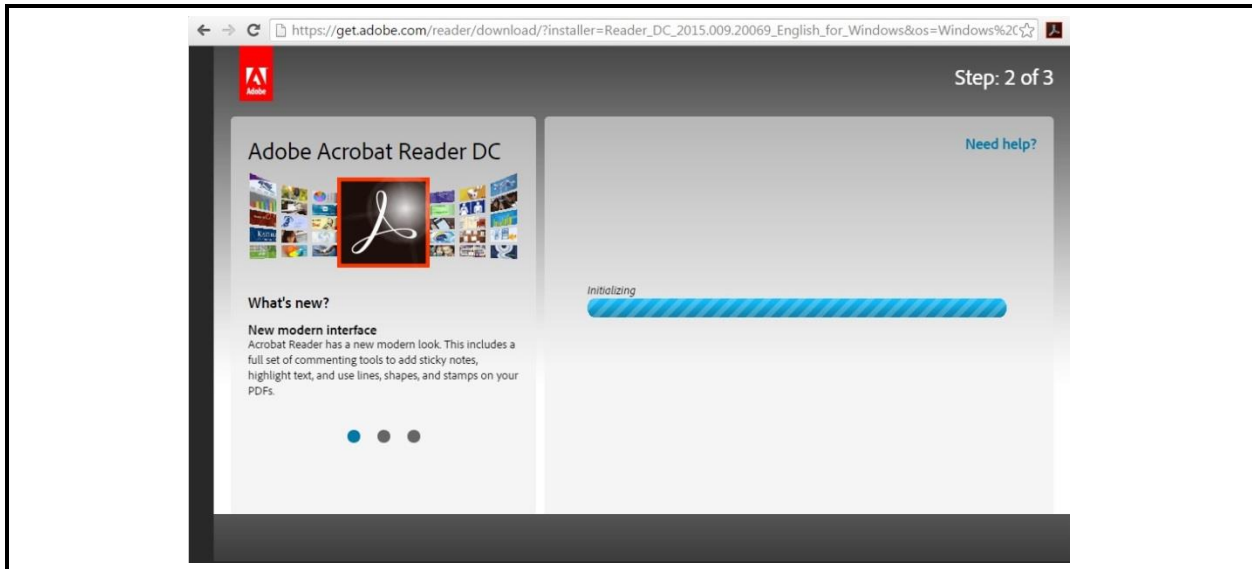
https://get.adobe.com/reader/download/?installer=Reader_DC_2015.009.20069_English_for_Windows&os=Windows%2C

Adobe

Step: 2 of 3

Adobe Acrobat Reader DC

Need help?

Initializing

What's new?

New modern interface
Acrobat Reader has a new modern look. This includes a full set of commenting tools to add sticky notes, highlight text, and use lines, shapes, and stamps on your PDFs.